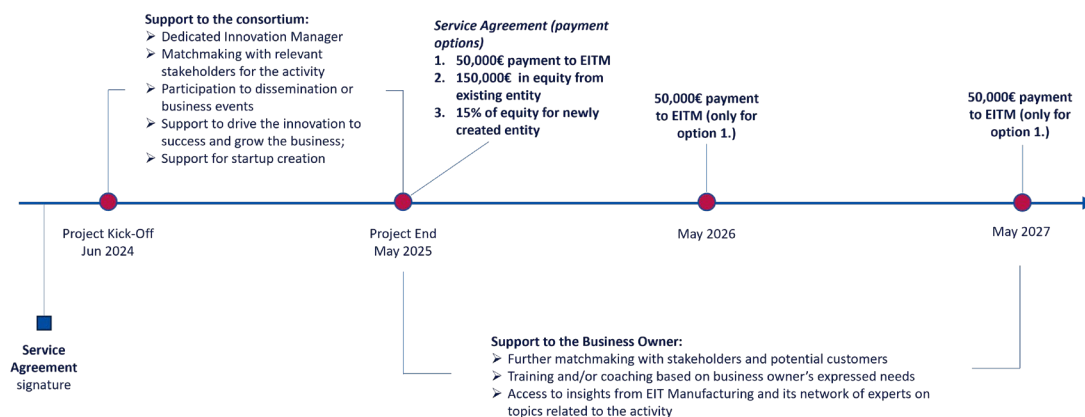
**Support to the consortium:**
➢ Dedicated Innovation Manager
➢ Matchmaking with relevant stakeholders for the activity
➢ Participation to dissemination or business events
➢ Support to drive the innovation to success and grow the business;
➢ Support for startup creation

*Service Agreement (payment options)*
1. 50,000€ payment to EITM
2. 150,000€ in equity from existing entity
3. 15% of equity for newly created entity

50,000€ payment to EITM (only for option 1.)

50,000€ payment to EITM (only for option 1.)

Project Kick-Off
Jun 2024

Project End
May 2025

May 2026

May 2027

Service Agreement signature

**Support to the Business Owner:**
➢ Further matchmaking with stakeholders and potential customers
➢ Training and/or coaching based on business owner's expressed needs
➢ Access to insights from EIT Manufacturing and its network of experts on topics related to the activity